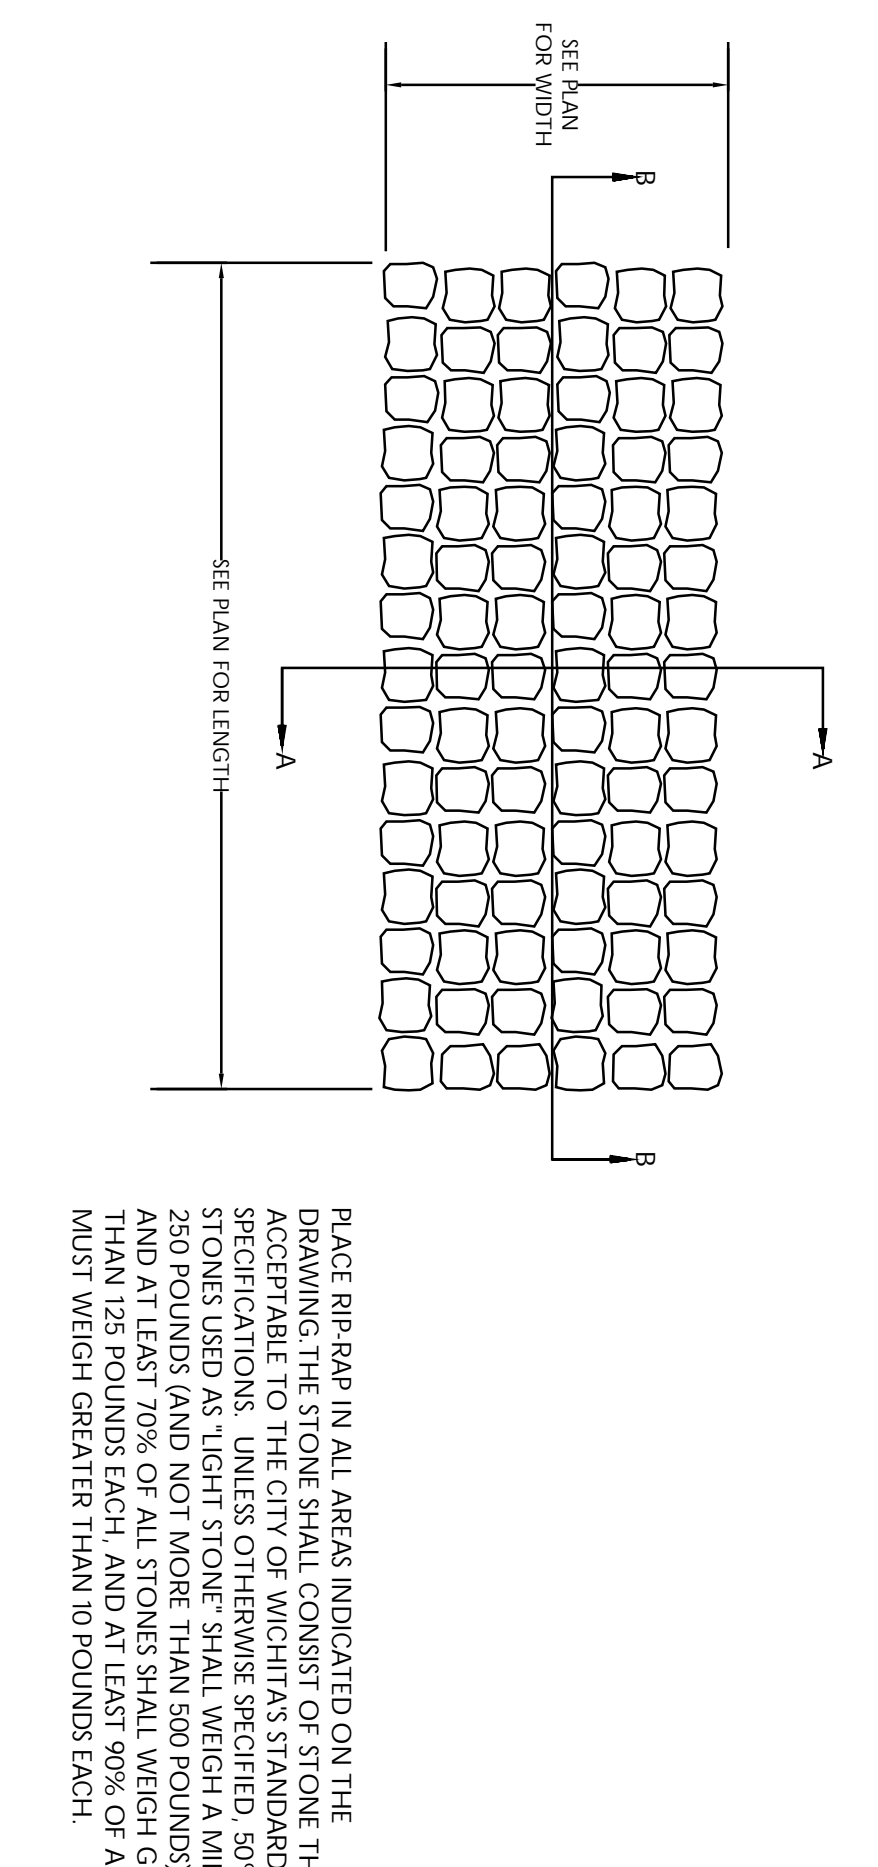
SEE PLAN FOR WIDTH

B

SEE PLAN FOR LENGTH

A

A

B

PLACE RIP-RAP IN ALL AREAS INDICATED ON THE DRAWING.THE STONE SHALL CONSIST OF STONE TH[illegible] ACCEPTABLE TO THE CITY OF WICHITA'S STANDARD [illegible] SPECIFICATIONS. UNLESS OTHERWISE SPECIFIED, 50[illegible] STONES USED AS "LIGHT STONE" SHALL WEIGH A MI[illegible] 250 POUNDS (AND NOT MORE THAN 500 POUNDS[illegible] AND AT LEAST 70% OF ALL STONES SHALL WEIGH G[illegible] THAN 125 POUNDS EACH, AND AT LEAST 90% OF A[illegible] MUST WEIGH GREATER THAN 10 POUNDS EACH.